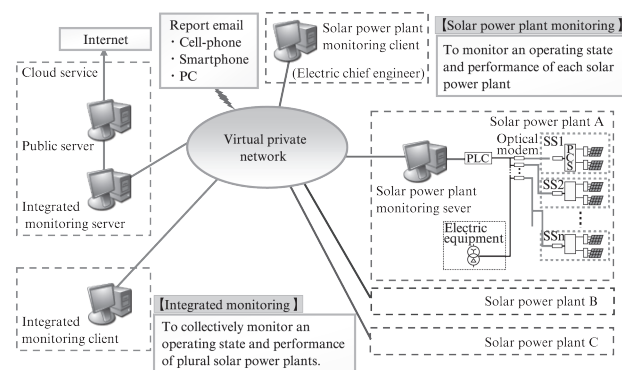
Internet

Cloud service

Public server

Integrated monitoring server

Report email
・Cell-phone
・Smartphone
・PC

Solar power plant monitoring client

(Electric chief engineer)

【Solar power plant monitoring】

To monitor an operating state and performance of each solar power plant

Virtual private network

Solar power plant A

Optical modem

PLC

SS1

PCS

SS2

SSn

Solar power plant monitoring sever

Electric equipment

Integrated monitoring client

【Integrated monitoring】

To collectively monitor an operating state and performance of plural solar power plants.

Solar power plant B

Solar power plant C